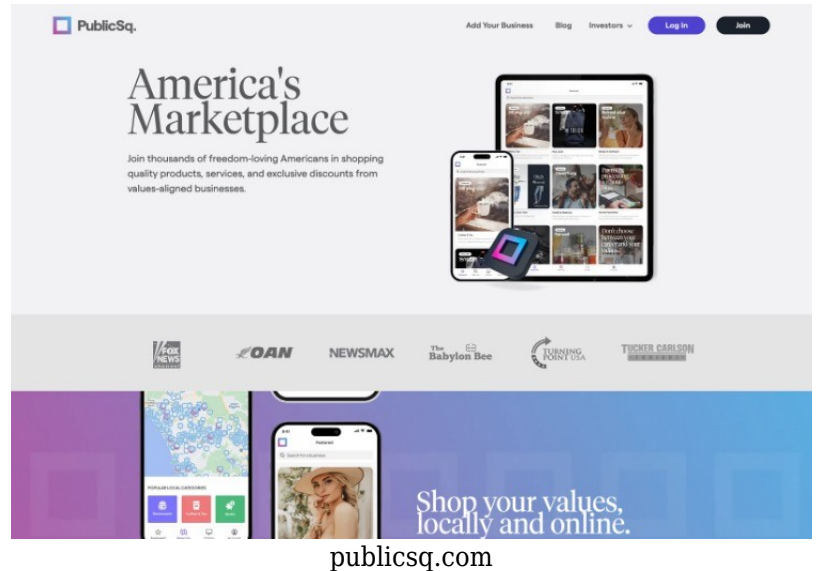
PublicSq.

Add Your Business Blog Investors Log In Join

America's Marketplace

Join thousands of freedom-loving Americans in shopping quality products, services, and exclusive discounts from values-aligned businesses.

FOX NEWS OAN NEWSMAX The Babylon Bee TURNING POINT USA TUCKER CARLSON

POPULAR LOCAL CATEGORIES

Featured

Search for a business

Shop your values, locally and online.

publicsq.com